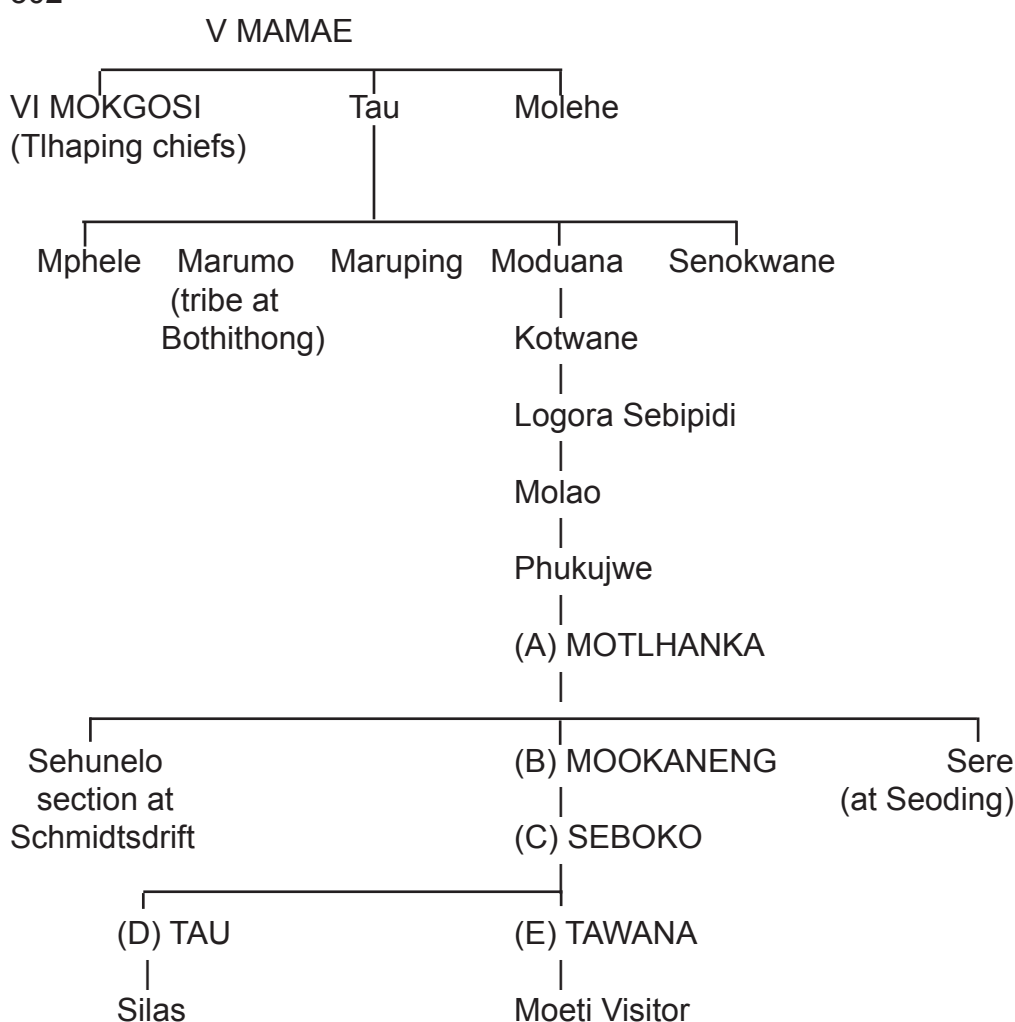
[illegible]

V MAMAE

VI MOKGOSI (Tlhaping chiefs)

Tau

Molehe

Mphele

Marumo (tribe at Bothithong)

Maruping

Moduana

Senokwane

Kotwane

Logora Sebipidi

Molao

Phukujwe

(A) MOTLHANKA

Sehunelo section at Schmidtsdrift

(B) MOOKANENG

Sere (at Seoding)

(C) SEBOKO

(D) TAU

(E) TAWANA

Silas

Moeti Visitor